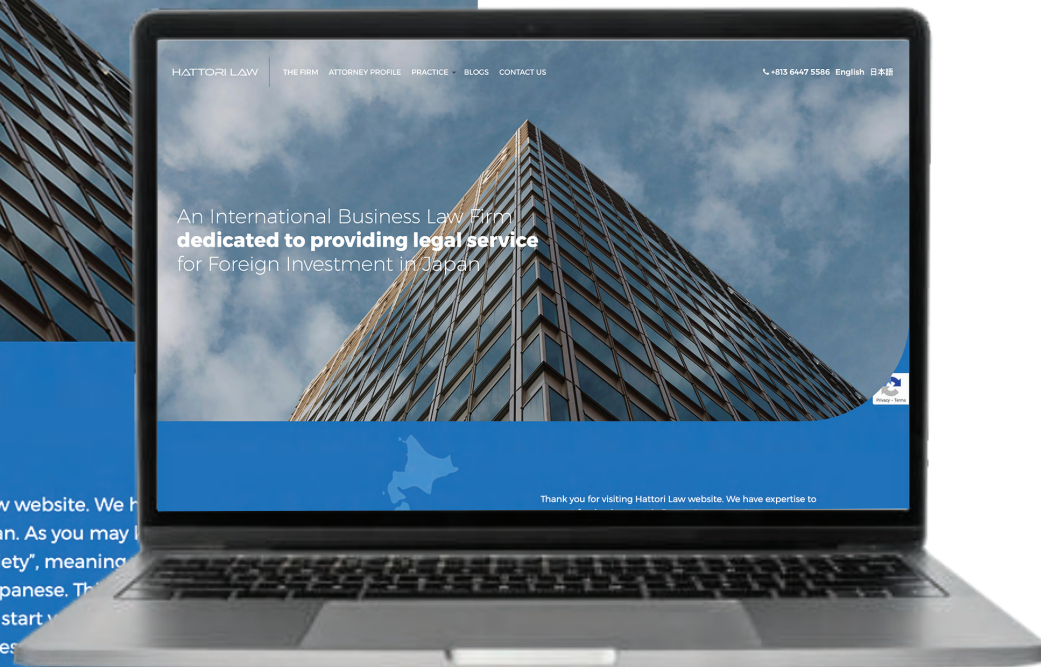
HATTORI LAW THE FIRM ATTORNEY PROFILE PRACTICE BLOGS CONTACT US

+813 6447 5586 English 日本語

An International Business Law Firm
**dedicated to providing legal service**
for Foreign Investment in Japan

Privacy - Terms

Thank you for visiting Hattori Law website. We have expertise to

w website. We h
an. As you may l
ety", meaning
panese. Th
start